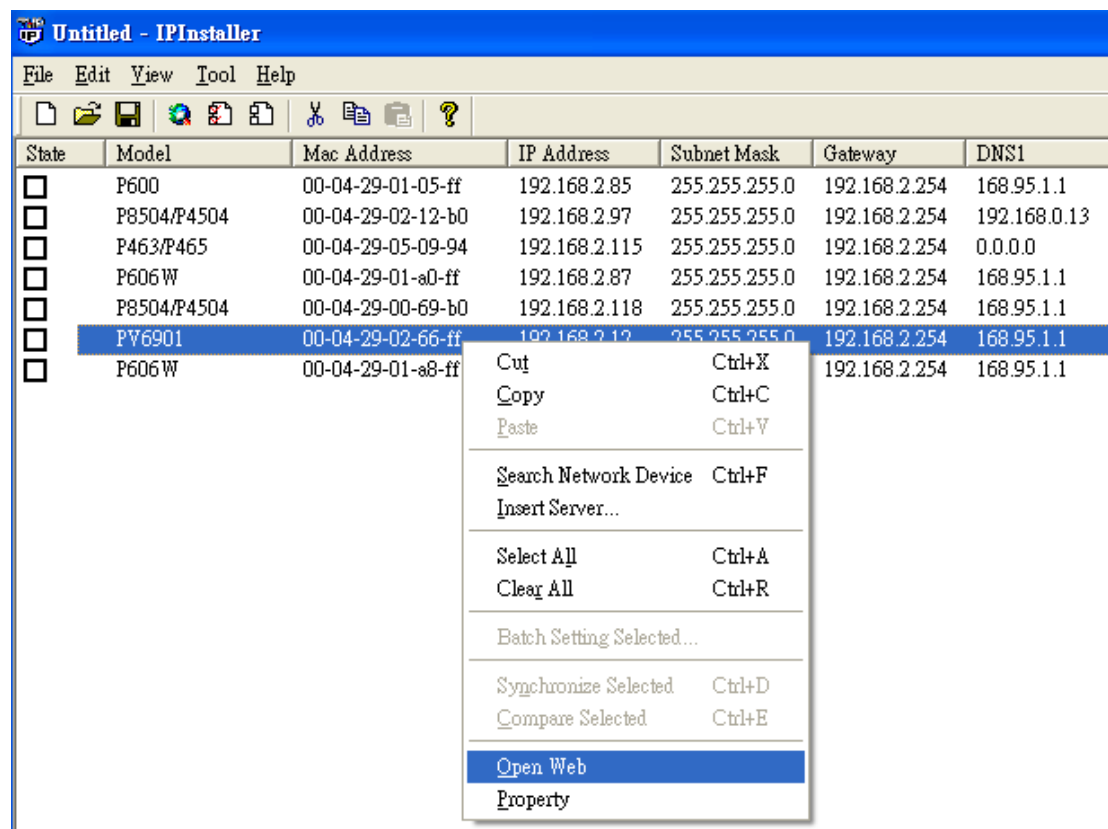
Untitled - IPInstaller

File Edit View Tool Help

| State | Model | Mac Address | IP Address | Subnet Mask | Gateway | DNS1 |
|---|---|---|---|---|---|---|
| | P600 | 00-04-29-01-05-ff | 192.168.2.85 | 255.255.255.0 | 192.168.2.254 | 168.95.1.1 |
| | P8504/P4504 | 00-04-29-02-12-b0 | 192.168.2.97 | 255.255.255.0 | 192.168.2.254 | 192.168.0.13 |
| | P463/P465 | 00-04-29-05-09-94 | 192.168.2.115 | 255.255.255.0 | 192.168.2.254 | 0.0.0.0 |
| | P606W | 00-04-29-01-a0-ff | 192.168.2.87 | 255.255.255.0 | 192.168.2.254 | 168.95.1.1 |
| | P8504/P4504 | 00-04-29-00-69-b0 | 192.168.2.118 | 255.255.255.0 | 192.168.2.254 | 168.95.1.1 |
| | PV6901 | 00-04-29-02-66-ff | 192.168.2.12 | 255.255.255.0 | 192.168.2.254 | 168.95.1.1 |
| | P606W | 00-04-29-01-a8-ff | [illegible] | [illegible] | 192.168.2.254 | 168.95.1.1 |

Cut Ctrl+X
Copy Ctrl+C
Paste Ctrl+V
Search Network Device Ctrl+F
Insert Server...
Select All Ctrl+A
Clear All Ctrl+R
Batch Setting Selected...
Synchronize Selected Ctrl+D
Compare Selected Ctrl+E
Open Web
Property